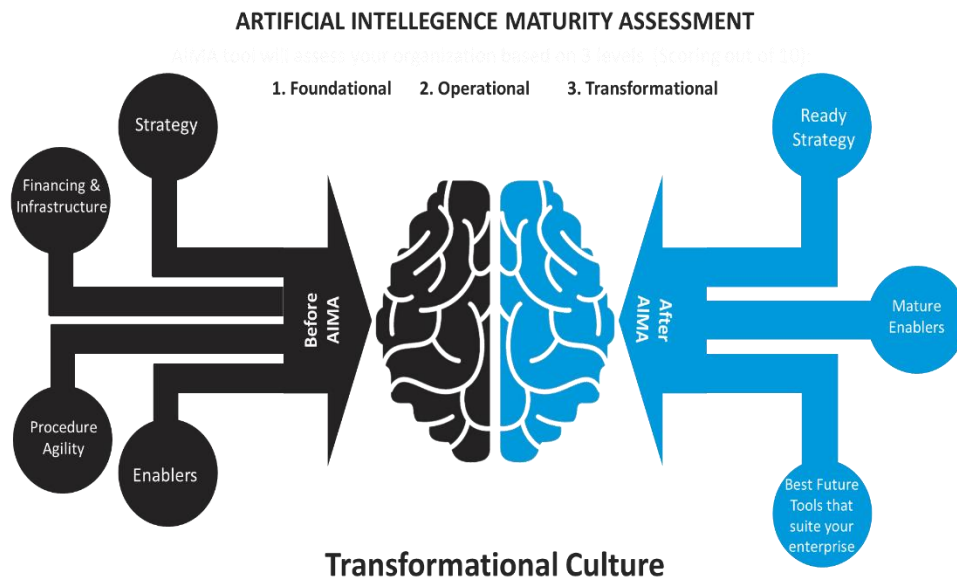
ARTIFICIAL INTELLEGENCE MATURITY ASSESSMENT

AIMA tool will assess your organization based on 3 levels (Scoring out of 10)

1. Foundational 2. Operational 3. Transformational

Strategy

Financing & Infrastructure

Procedure Agility

Enablers

Before AIMA

After AIMA

Ready Strategy

Mature Enablers

Best Future Tools that suite your enterprise

Transformational Culture